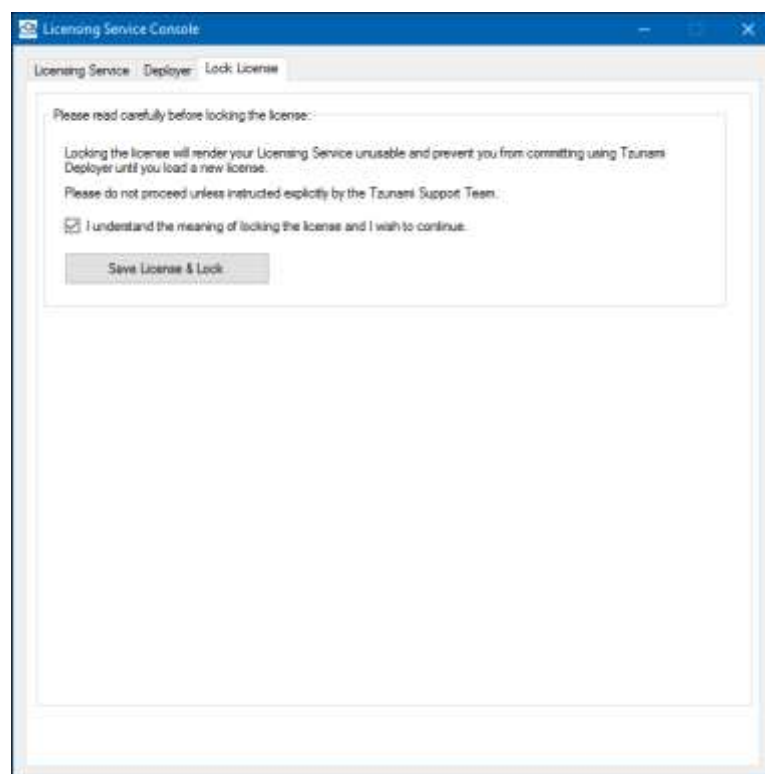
Licensing Service Console

Licensing Service | Deployer | Lock License

Please read carefully before locking the license:

Locking the license will render your Licensing Service unusable and prevent you from committing using Tzunami Deployer until you load a new license.

Please do not proceed unless instructed explicitly by the Tzunami Support Team.

I understand the meaning of locking the license and I wish to continue.

Save License & Lock